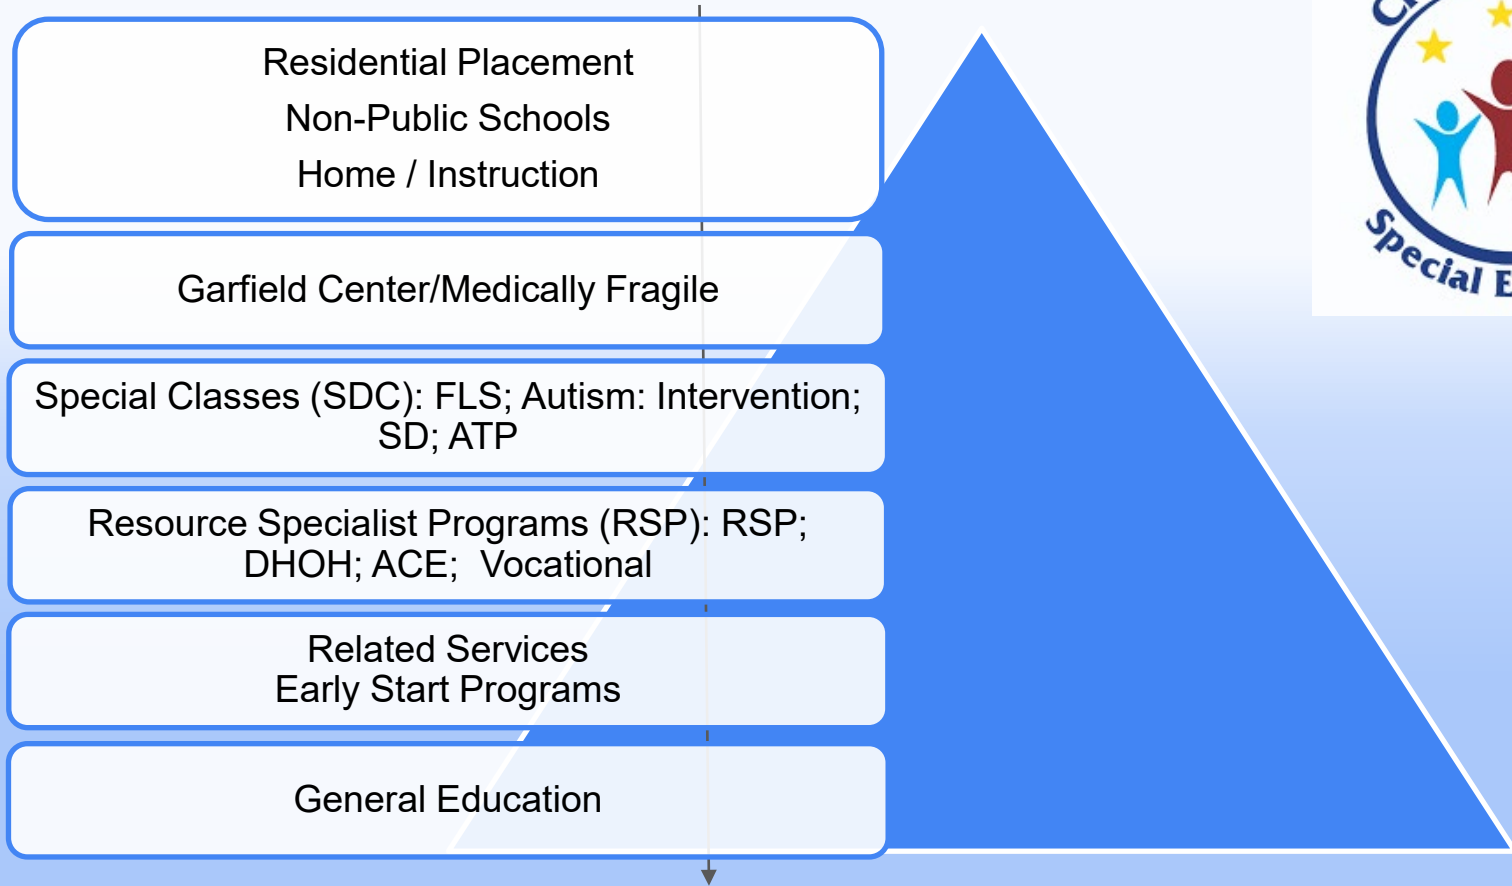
Residential Placement
Non-Public Schools
Home / Instruction

Garfield Center/Medically Fragile

Special Classes (SDC): FLS; Autism: Intervention; SD; ATP

Resource Specialist Programs (RSP): RSP; DHOH; ACE; Vocational

Related Services
Early Start Programs

General Education

Special E